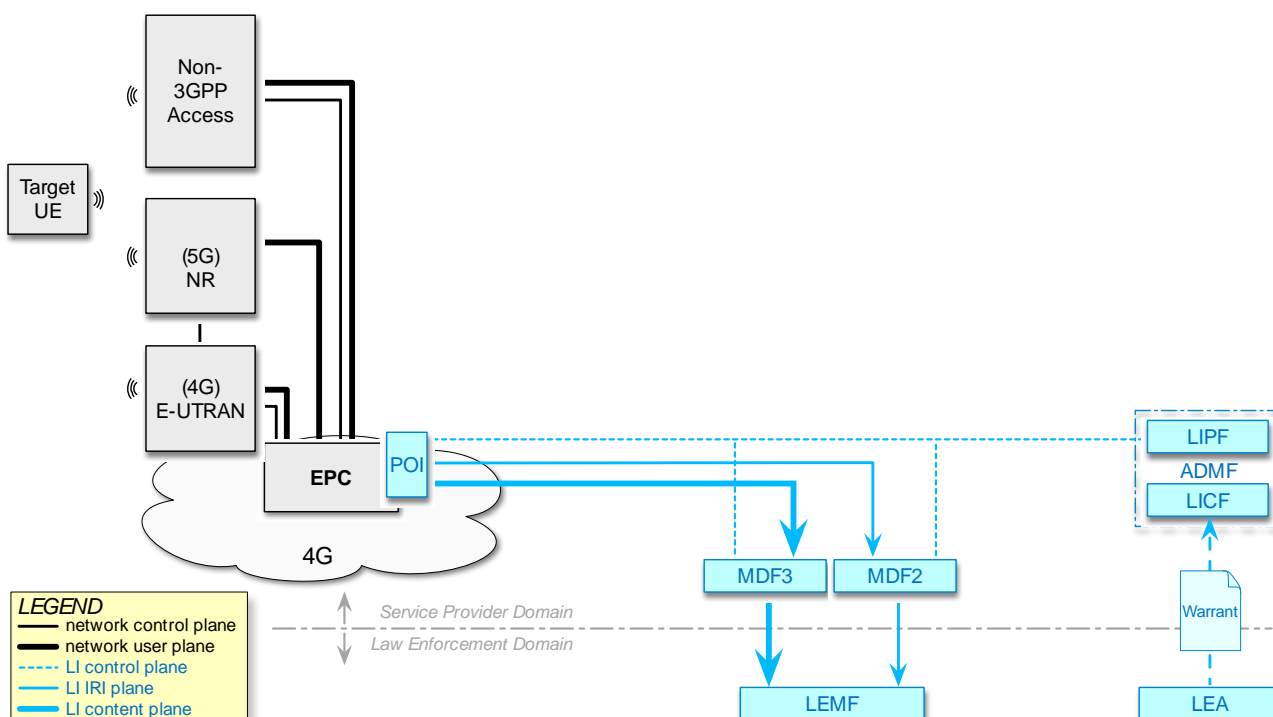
Non-3GPP Access

Target UE

(5G) NR

(4G) E-UTRAN

EPC

POI

4G

LIPF

ADMF

LICF

MDF3

MDF2

Warrant

Service Provider Domain

Law Enforcement Domain

LEMF

LEA

LEGEND
network control plane
network user plane
LI control plane
LI IRI plane
LI content plane